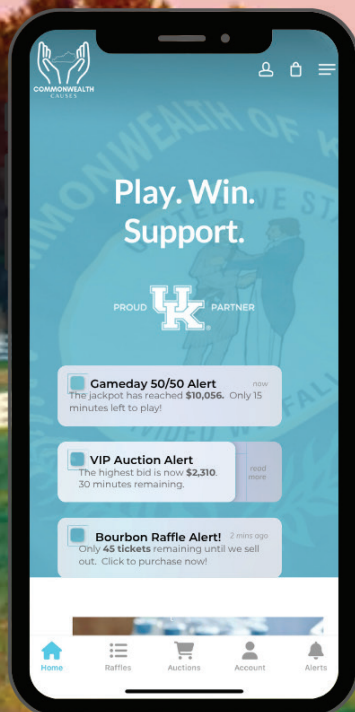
COMMONWEALTH CAUSES

COMMONWEALTH OF K
UNITED WE STAND
DIVIDED WE FALL

Play. Win. Support.

PROUD UK PARTNER

Gameday 50/50 Alert now
The jackpot has reached **$10,056.** Only 15 minutes left to play!

VIP Auction Alert
The highest bid is now **$2,310.** 30 minutes remaining.
read more

Bourbon Raffle Alert! 2 mins ago
Only **45 tickets** remaining until we sell out. Click to purchase now!

Home Raffles Auctions Account Alerts